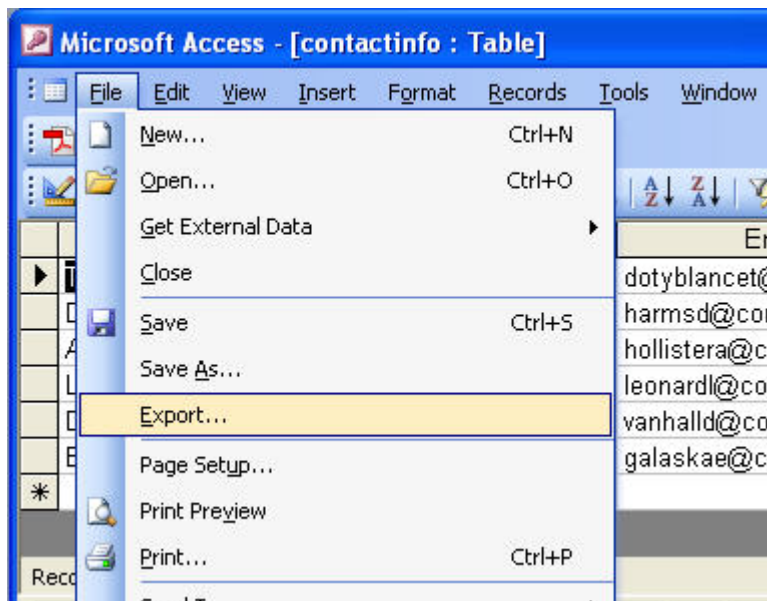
Microsoft Access - [contactinfo : Table]

File Edit View Insert Format Records Tools Window

New... Ctrl+N
Open... Ctrl+O
Get External Data
Close
Save Ctrl+S
Save As...
Export...
Page Setup...
Print Preview
Print... Ctrl+P

Er
dotyblancet@
harmsd@co
hollistera@c
leonardl@co
vanhalld@co
galaskae@c

Rec